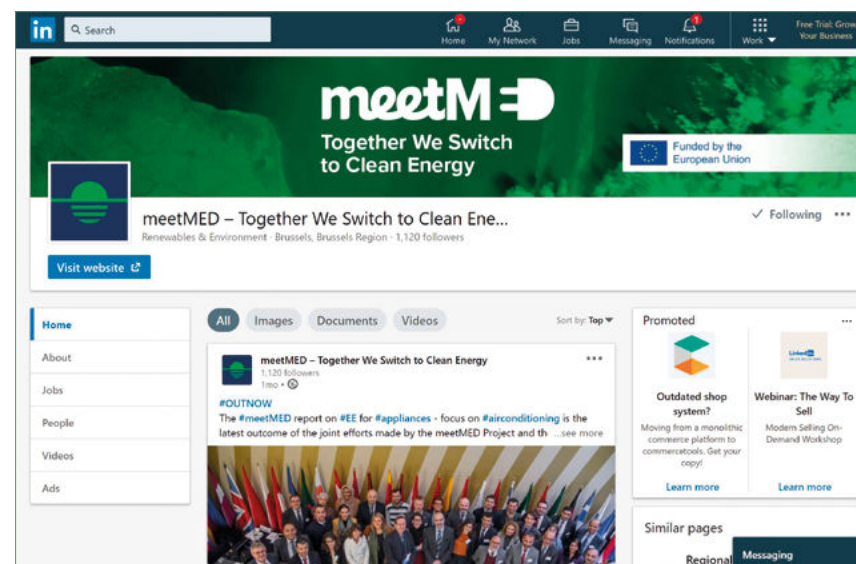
in Search

Home My Network Jobs Messaging Notifications Work Free Trial: Grow Your Business

meetMED
Together We Switch to Clean Energy

Funded by the European Union

meetMED – Together We Switch to Clean Ene...
Renewables & Environment · Brussels, Brussels Region · 1,120 followers

✓ Following ···

Visit website

Home
About
Jobs
People
Videos
Ads

All Images Documents Videos Sort by: Top

meetMED – Together We Switch to Clean Energy
1,120 followers
1mo ·

#OUTNOW
The #meetMED report on #EE for #appliances - focus on #airconditioning is the latest outcome of the joint efforts made by the meetMED Project and th ...see more

Promoted ···

Outdated shop system?
Moving from a monolithic commerce platform to commercetools. Get your copy!
Learn more

Webinar: The Way To Sell
Modern Selling On-Demand Workshop
Learn more

Similar pages
Regional

Messaging